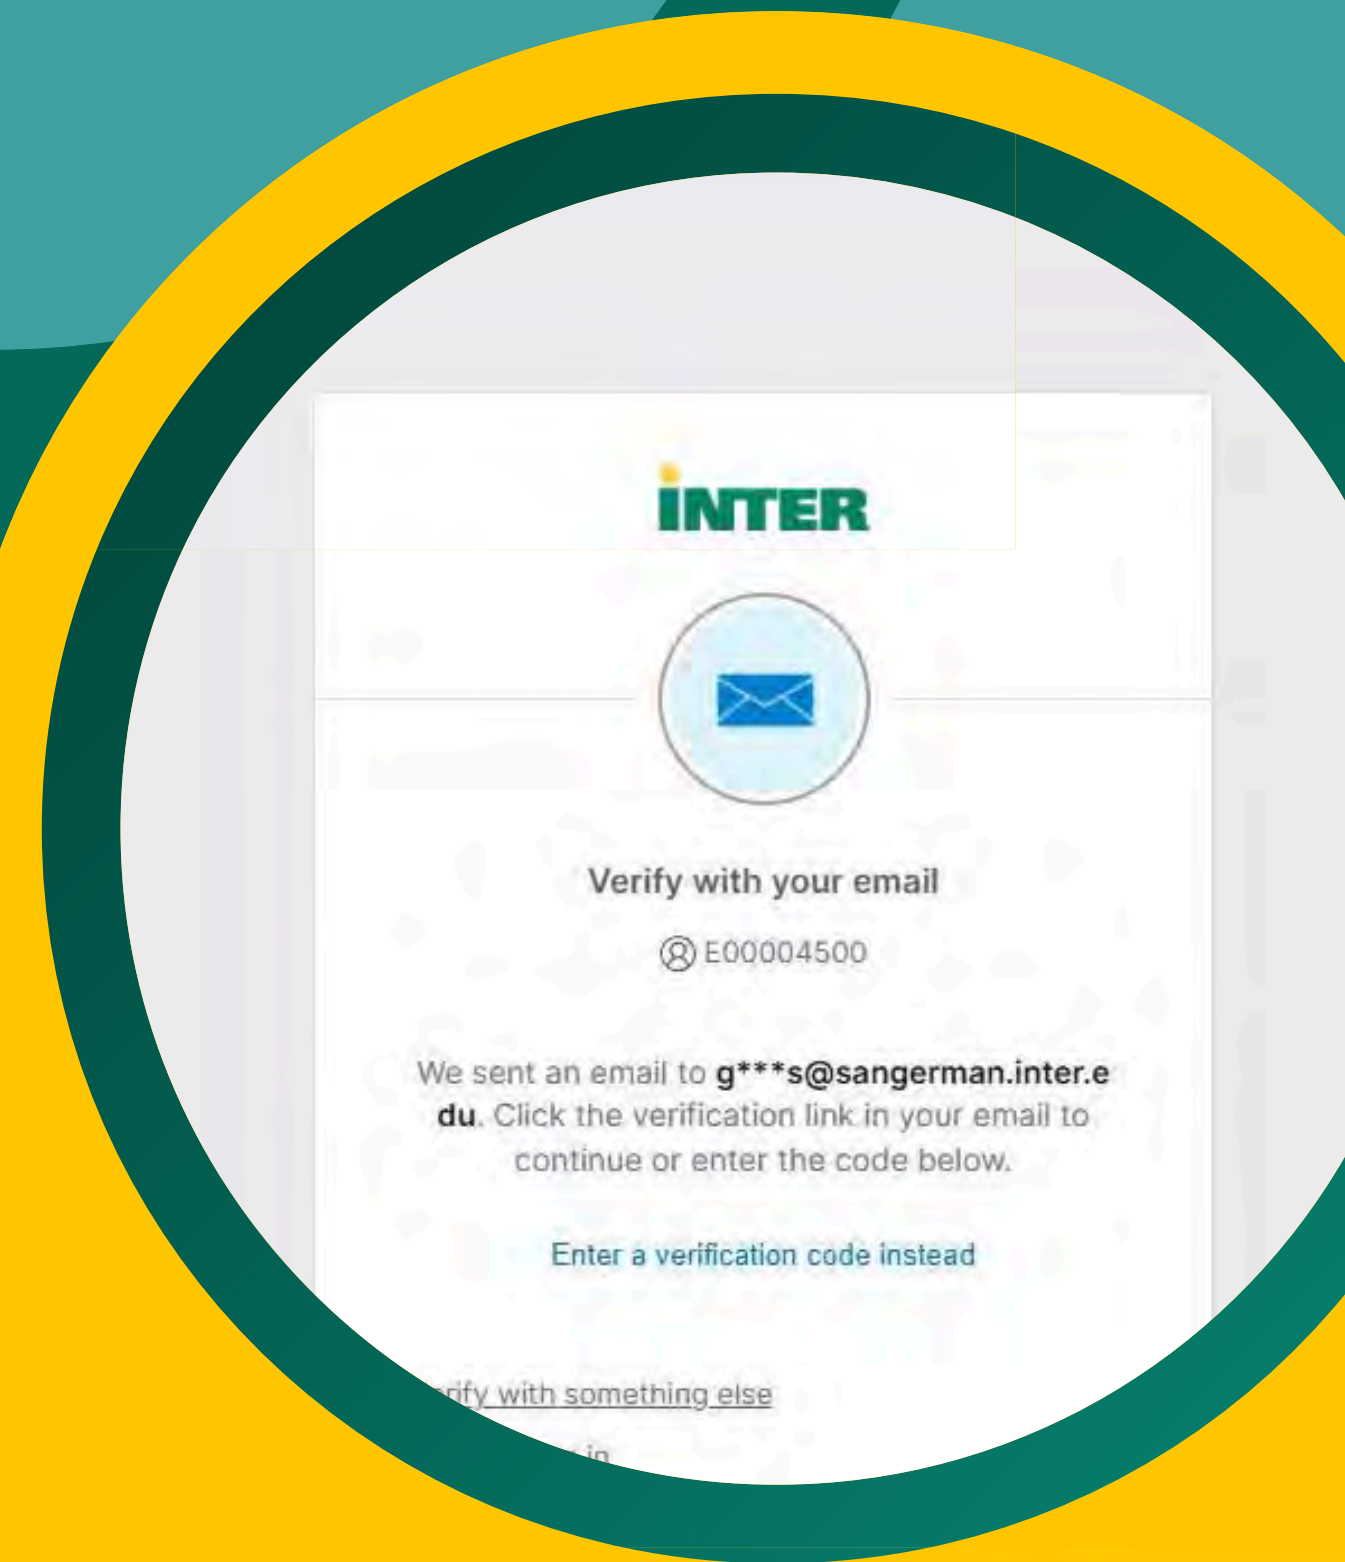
INTER

Verify with your email

E00004500

We sent an email to **g\*\*\*s@sangerman.inter.edu**. Click the verification link in your email to continue or enter the code below.

Enter a verification code instead

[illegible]rify with something else

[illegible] in